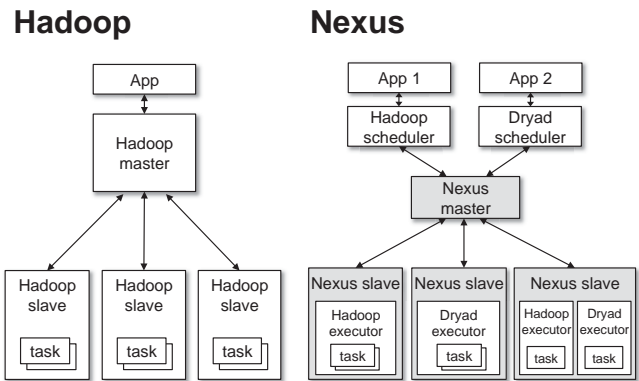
Hadoop

App

Hadoop master

Hadoop slave

task

Hadoop slave

task

Hadoop slave

task

Nexus

App 1

App 2

Hadoop scheduler

Dryad scheduler

Nexus master

Nexus slave

Hadoop executor

task

Nexus slave

Dryad executor

task

Nexus slave

Hadoop executor

task

Dryad executor

task